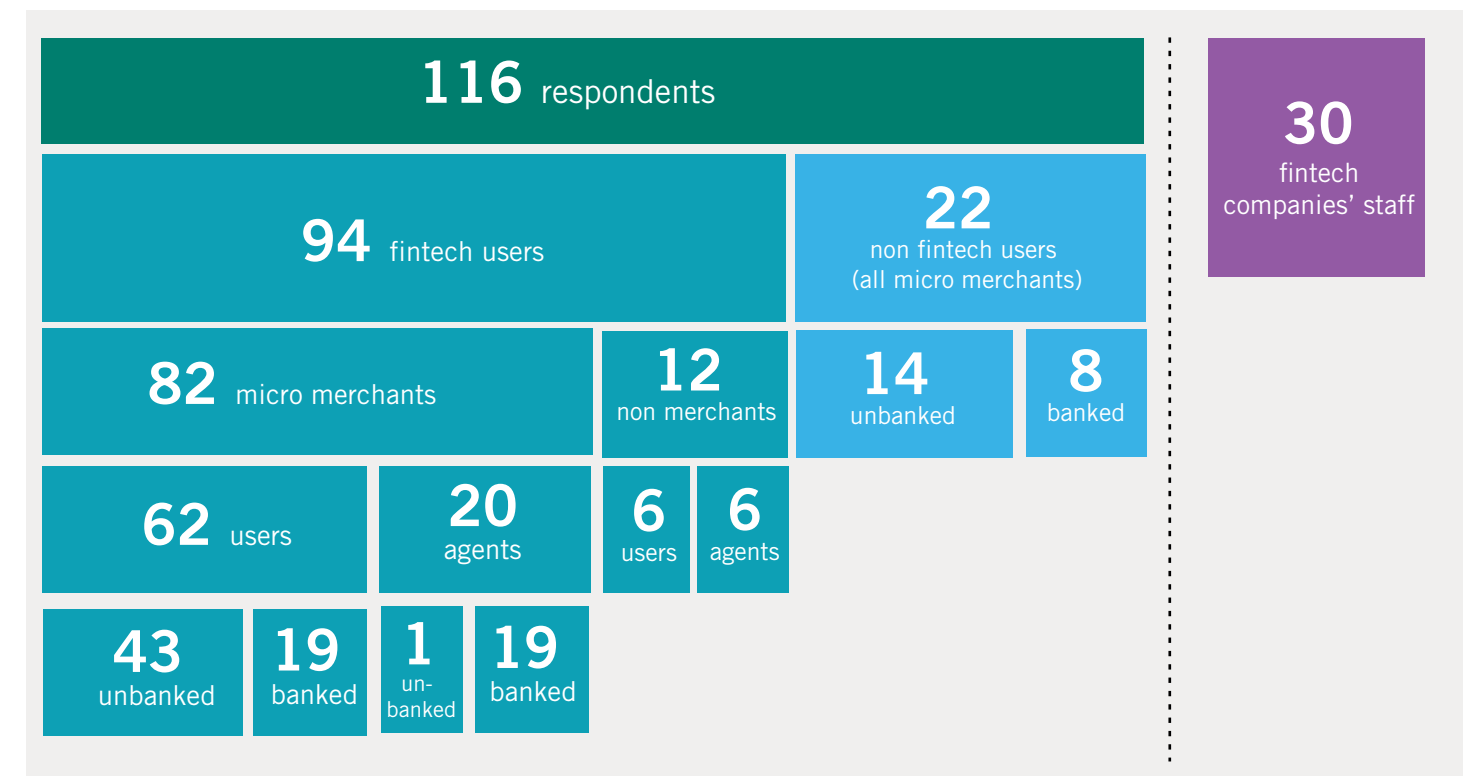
116 respondents

30 fintech companies' staff

94 fintech users

22 non fintech users (all micro merchants)

82 micro merchants

12 non merchants

14 unbanked

8 banked

62 users

20 agents

6 users

6 agents

43 unbanked

19 banked

1 unbanked

19 banked